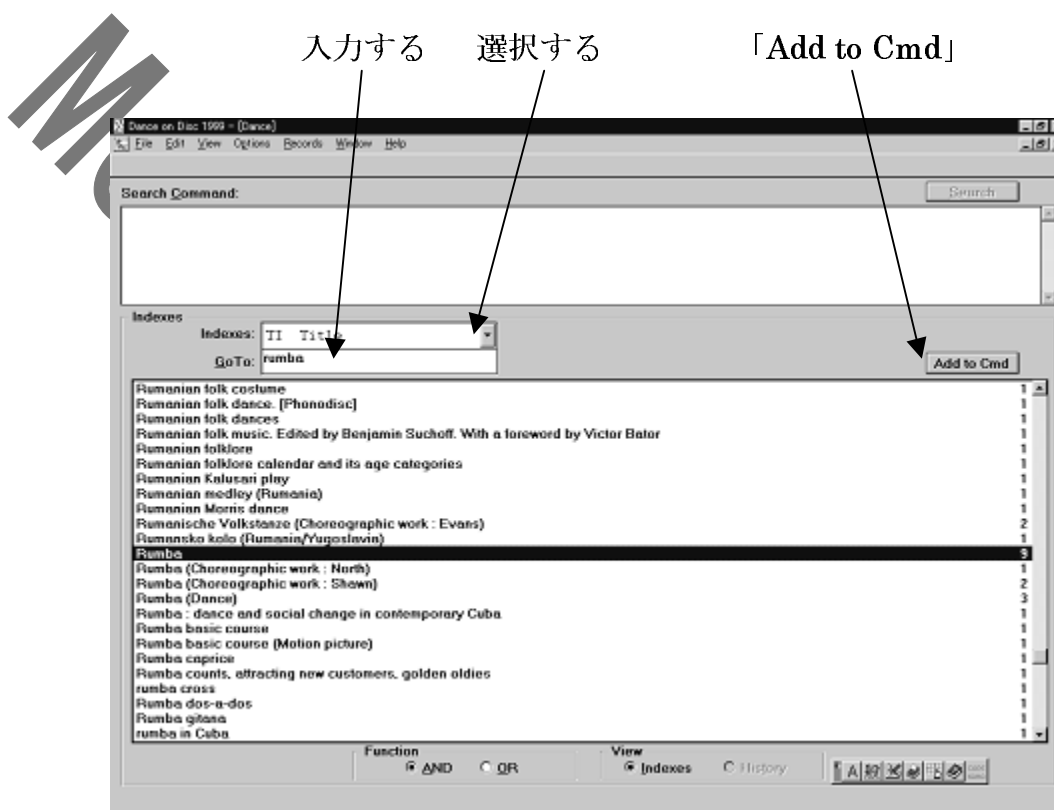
入力する　選択する　「Add to Cmd」

Dance on Disc 1999 - [Dance]
File Edit View Options Records Window Help

Search Command:
Search

Indexes
Indexes: TI Title
GoTo: rumba
Add to Cmd

| | |
|---|---|
| Rumanian folk costume | 1 |
| Rumanian folk dance. [Phonodisc] | 1 |
| Rumanian folk dances | 1 |
| Rumanian folk music. Edited by Benjamin Suchoff. With a foreword by Victor Bator | 1 |
| Rumanian folklore | 1 |
| Rumanian folklore calendar and its age categories | 1 |
| Rumanian Kalusari play | 1 |
| Rumanian medley (Rumania) | 1 |
| Rumanian Morris dance | 1 |
| Rumanische Volkstanze (Choreographic work : Evans) | 2 |
| Rumunsko kolo (Rumania/Yugoslavia) | 1 |
| Rumba | 9 |
| Rumba (Choreographic work : North) | 1 |
| Rumba (Choreographic work : Shawn) | 2 |
| Rumba (Dance) | 3 |
| Rumba : dance and social change in contemporary Cuba | 1 |
| Rumba basic course | 1 |
| Rumba basic course (Motion picture) | 1 |
| Rumba caprice | 1 |
| Rumba counts, attracting new customers, golden oldies | 1 |
| rumba cross | 1 |
| Rumba dos-a-dos | 1 |
| Rumba gitana | 1 |
| rumba in Cuba | 1 |

Function
AND OR
View
Indexes History